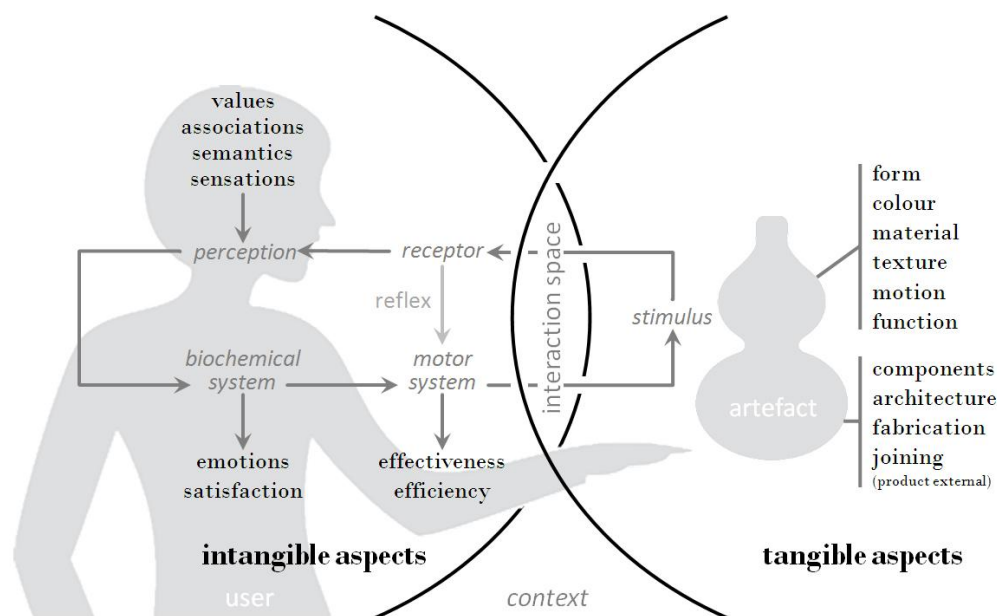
values
associations
semantics
sensations

perception
receptor
reflex
biochemical system
motor system
interaction space
stimulus

emotions
satisfaction

effectiveness
efficiency

form
colour
material
texture
motion
function

components
architecture
fabrication
joining
(product external)

artefact

intangible aspects

tangible aspects

user

context